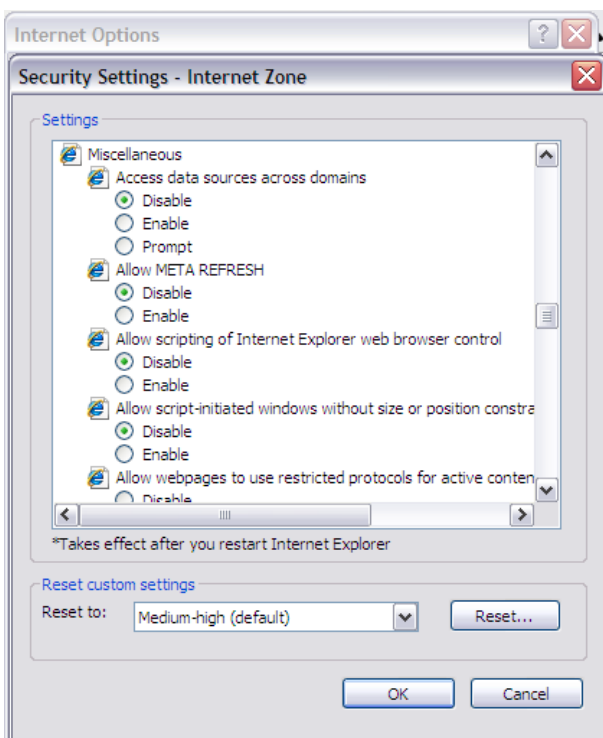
Internet Options

Security Settings - Internet Zone

Settings

Miscellaneous

Access data sources across domains

Disable

Enable

Prompt

Allow META REFRESH

Disable

Enable

Allow scripting of Internet Explorer web browser control

Disable

Enable

Allow script-initiated windows without size or position constra

Disable

Enable

Allow webpages to use restricted protocols for active conten

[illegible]

*Takes effect after you restart Internet Explorer

Reset custom settings

Reset to: Medium-high (default)

Reset...

OK

Cancel